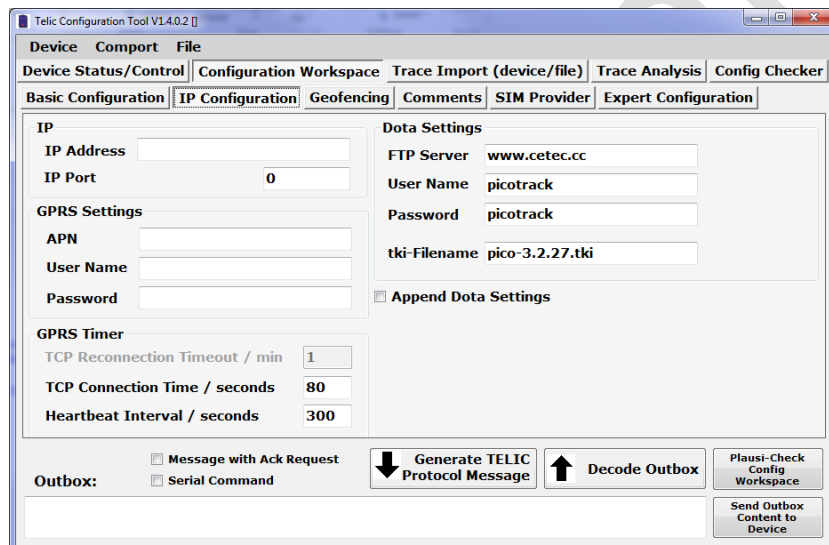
Telic Configuration Tool V1.4.0.2 []

Device Comport File

Device Status/Control | Configuration Workspace | Trace Import (device/file) | Trace Analysis | Config Checker

Basic Configuration | IP Configuration | Geofencing | Comments | SIM Provider | Expert Configuration

IP
IP Address
IP Port 0

GPRS Settings
APN
User Name
Password

GPRS Timer
TCP Reconnection Timeout / min 1
TCP Connection Time / seconds 80
Heartbeat Interval / seconds 300

Dota Settings
FTP Server www.cetec.cc
User Name picotrack
Password picotrack
tki-Filename pico-3.2.27.tki

Append Dota Settings

Outbox:
Message with Ack Request
Serial Command

Generate TELIC Protocol Message

Decode Outbox

Plausi-Check Config Workspace

Send Outbox Content to Device